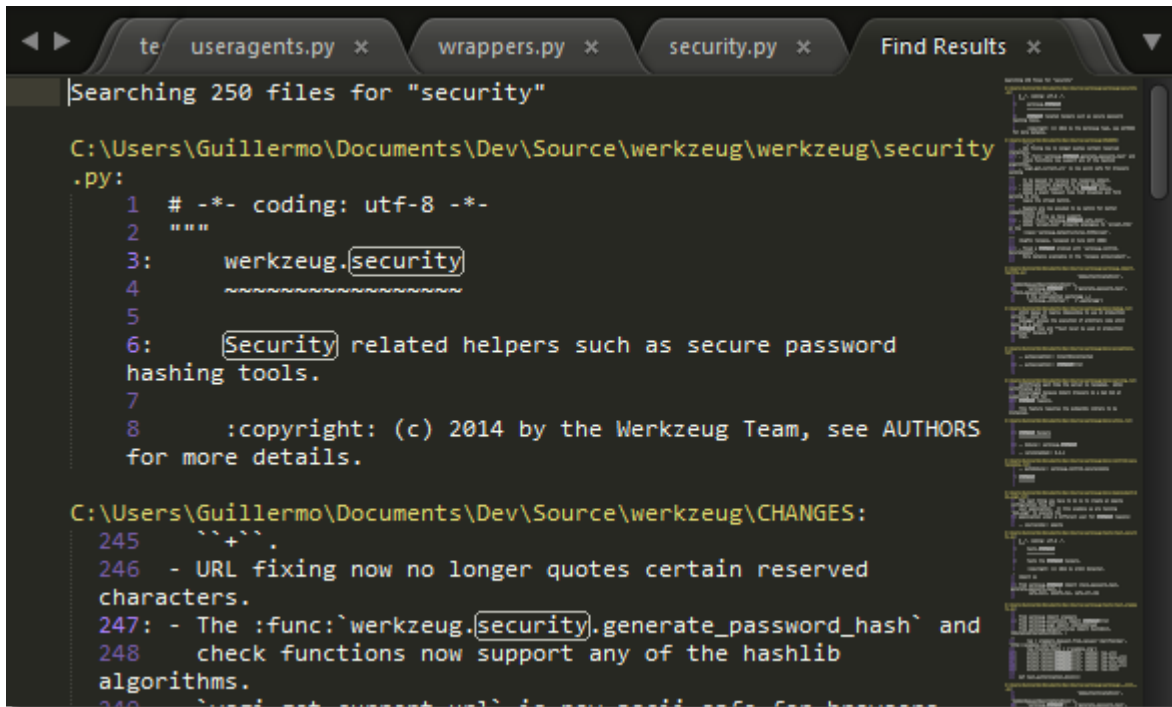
te useragents.py × wrappers.py × security.py × Find Results ×

Searching 250 files for "security"

C:\Users\Guillermo\Documents\Dev\Source\werkzeug\werkzeug\security.py:
1 # -*- coding: utf-8 -*-
2 """
3: werkzeug.security
4 ~~~~~~~~~~~~~~~~~
5
6: Security related helpers such as secure password hashing tools.
7
8 :copyright: (c) 2014 by the Werkzeug Team, see AUTHORS for more details.

C:\Users\Guillermo\Documents\Dev\Source\werkzeug\CHANGES:
245 ``+``.
246 - URL fixing now no longer quotes certain reserved characters.
247: - The :func:`werkzeug.security.generate_password_hash` and
248 check functions now support any of the hashlib algorithms.
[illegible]